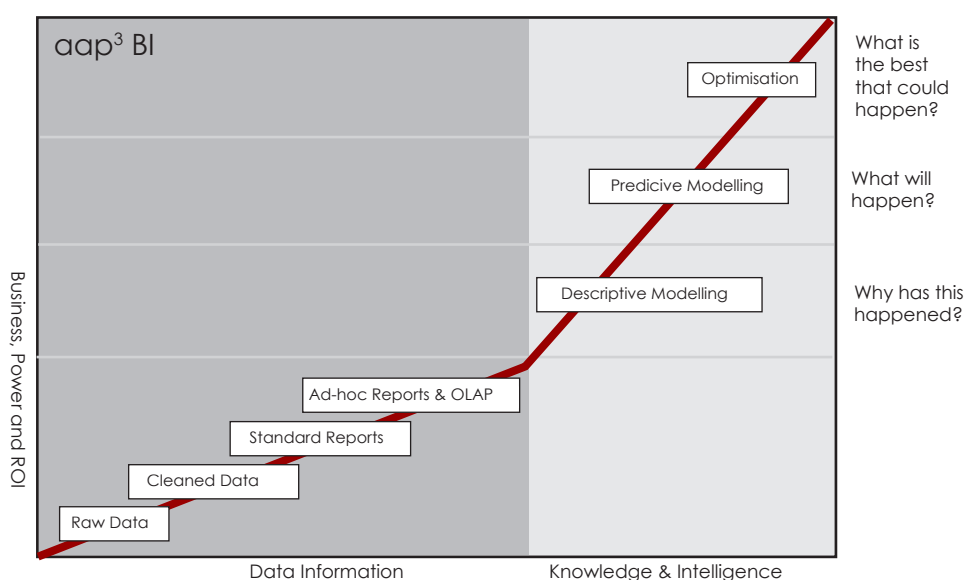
aap$^3$ BI

Optimisation

Predicive Modelling

Descriptive Modelling

Ad-hoc Reports & OLAP

Standard Reports

Cleaned Data

Raw Data

What is the best that could happen?

What will happen?

Why has this happened?

Business, Power and ROI

Data Information

Knowledge & Intelligence